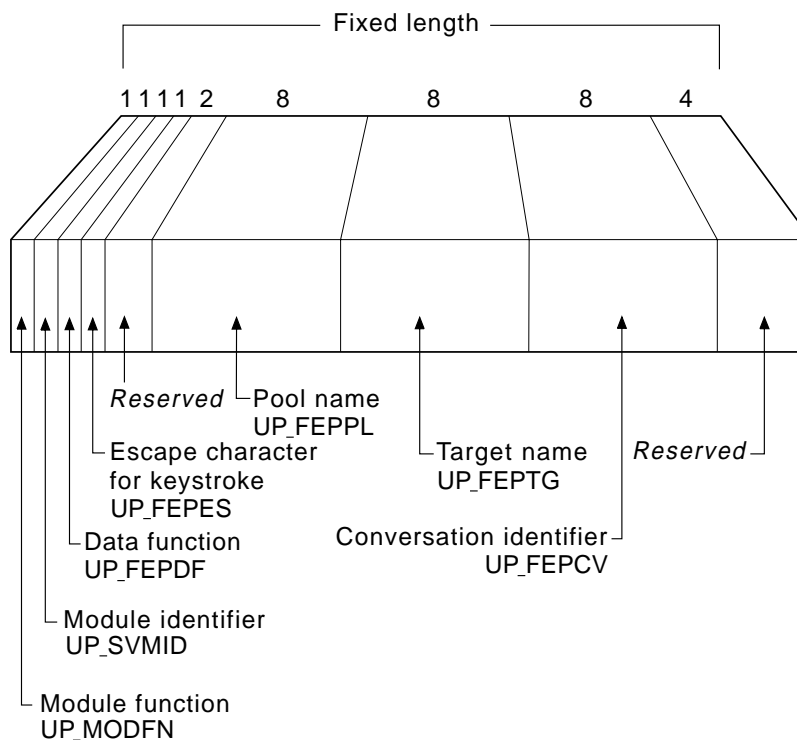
Fixed length

1 1 1 1 2 8 8 8 4

Reserved

Pool name
UP_FEPPL

Escape character for keystroke
UP_FEPES

Target name
UP_FEPTG

Reserved

Conversation identifier
UP_FEPCV

Data function
UP_FEPDF

Module identifier
UP_SVMID

Module function
UP_MODFN